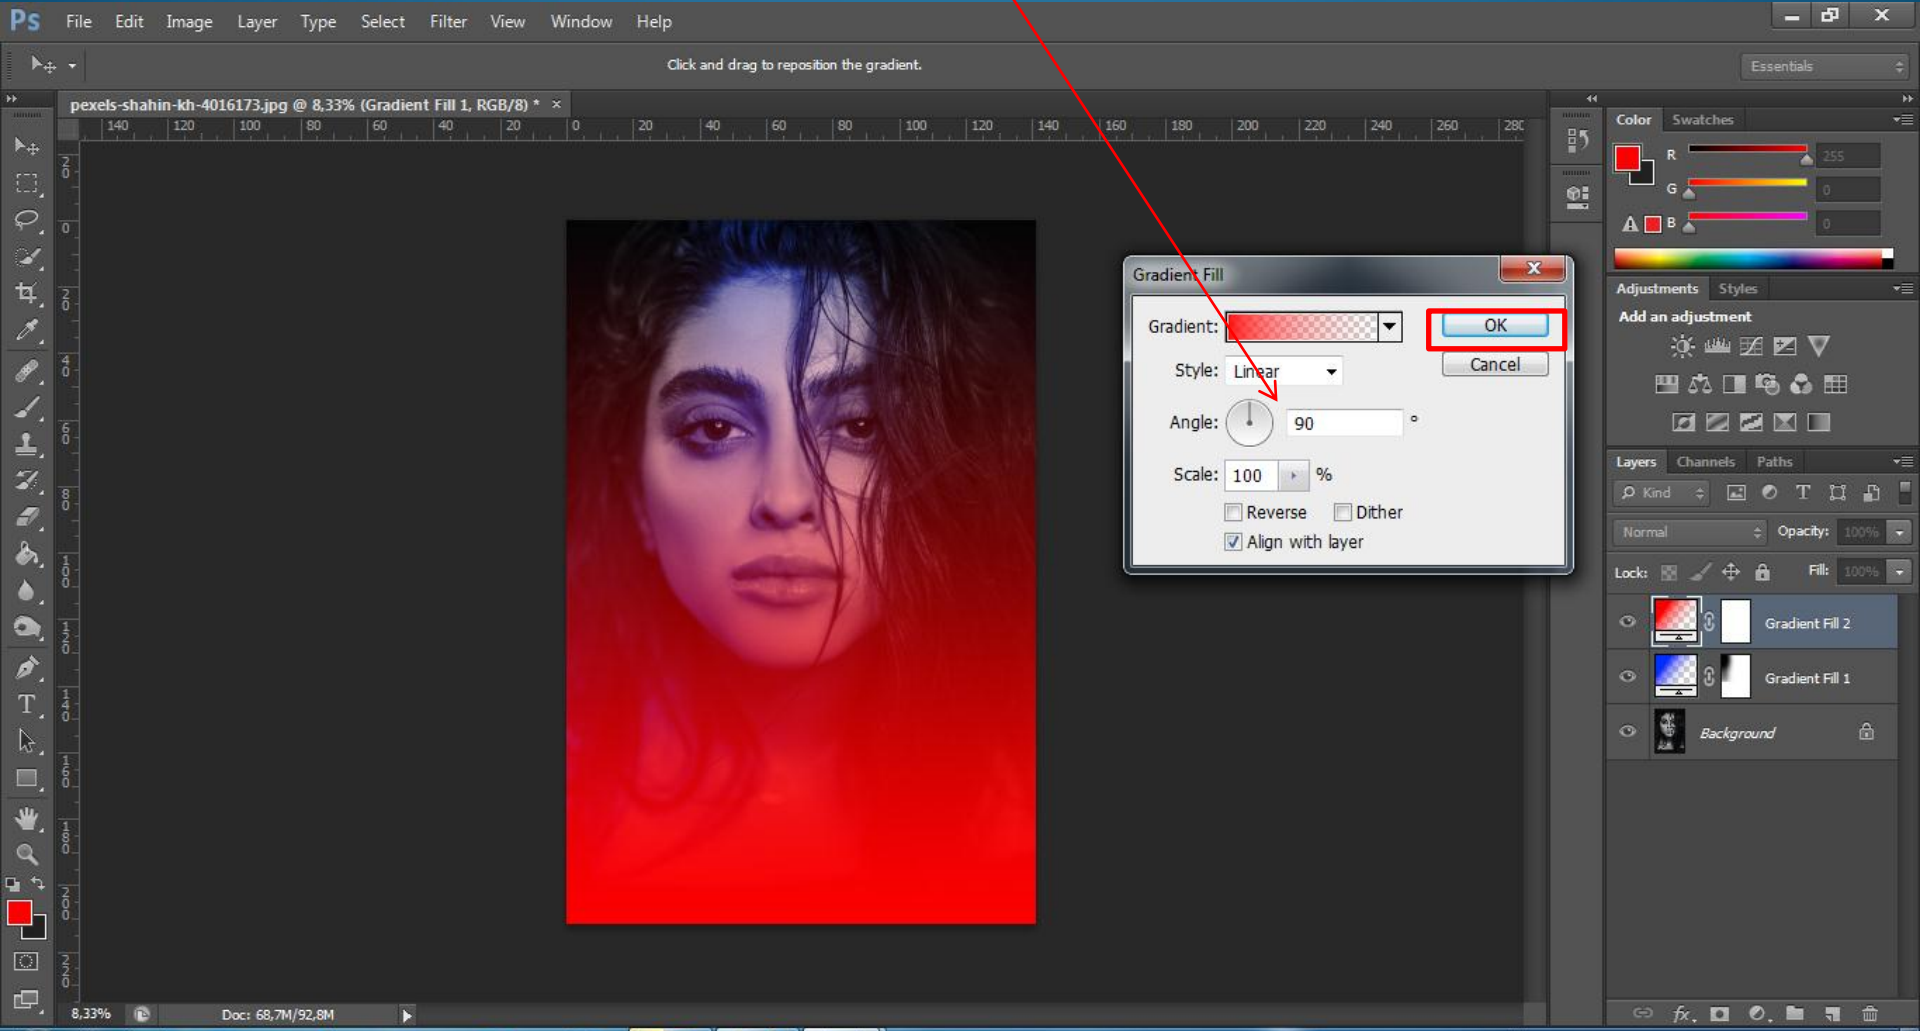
Ps File Edit Image Layer Type Select Filter View Window Help

Click and drag to reposition the gradient.

Essentials

pexels-shahin-kh-4016173.jpg @ 8,33% (Gradient Fill 1, RGB/8) * ×

140 120 100 80 60 40 20 0 20 40 60 80 100 120 140 160 180 200 220 240 260 280

Gradient Fill

Gradient:

Style: Linear

Angle: 90 °

Scale: 100 %

Reverse Dither

Align with layer

OK

Cancel

Color Swatches

R 255

G 0

B 0

Adjustments Styles

Add an adjustment

Layers Channels Paths

Kind

Normal Opacity: 100%

Lock: Fill: 100%

Gradient Fill 2

Gradient Fill 1

Background

8,33% Doc: 68,7M/92,8M